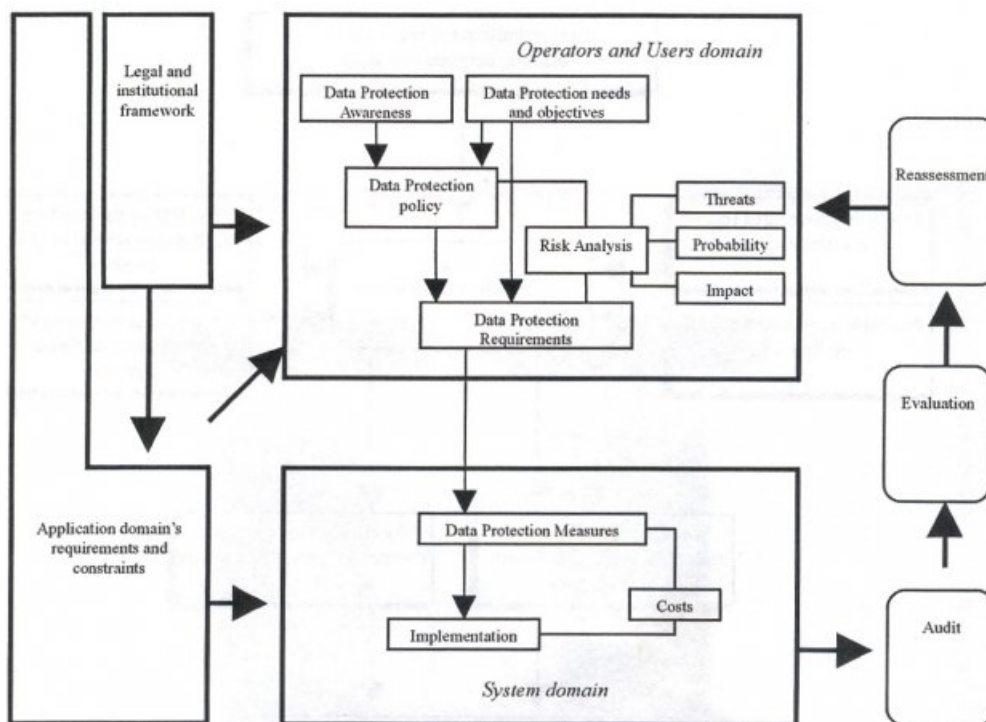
Legal and institutional framework

Operators and Users domain

Data Protection Awareness

Data Protection needs and objectives

Data Protection policy

Risk Analysis

Threats

Probability

Impact

Data Protection Requirements

Reassessmen

Evaluation

Application domain's requirements and constraints

Data Protection Measures

Costs

Implementation

System domain

Audit